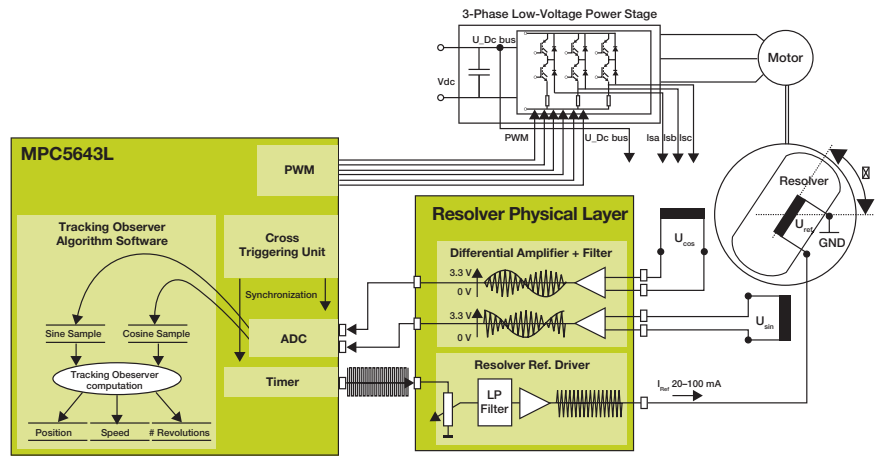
3-Phase Low-Voltage Power Stage

U_Dc bus

Vdc

Motor

PWM

U_Dc bus

Isa Isb Isc

MPC5643L

PWM

Resolver

$\Theta$

$U_{ref}$

GND

Tracking Observer Algorithm Software

Cross Triggering Unit

Resolver Physical Layer

Differential Amplifier + Filter

$U_{cos}$

3.3 V

0 V

Synchronization

Sine Sample

Cosine Sample

ADC

3.3 V

0 V

$U_{sin}$

Tracking Obeserver computation

Timer

Resolver Ref. Driver

LP Filter

$I_{Ref}$ 20–100 mA

Position

Speed

# Revolutions